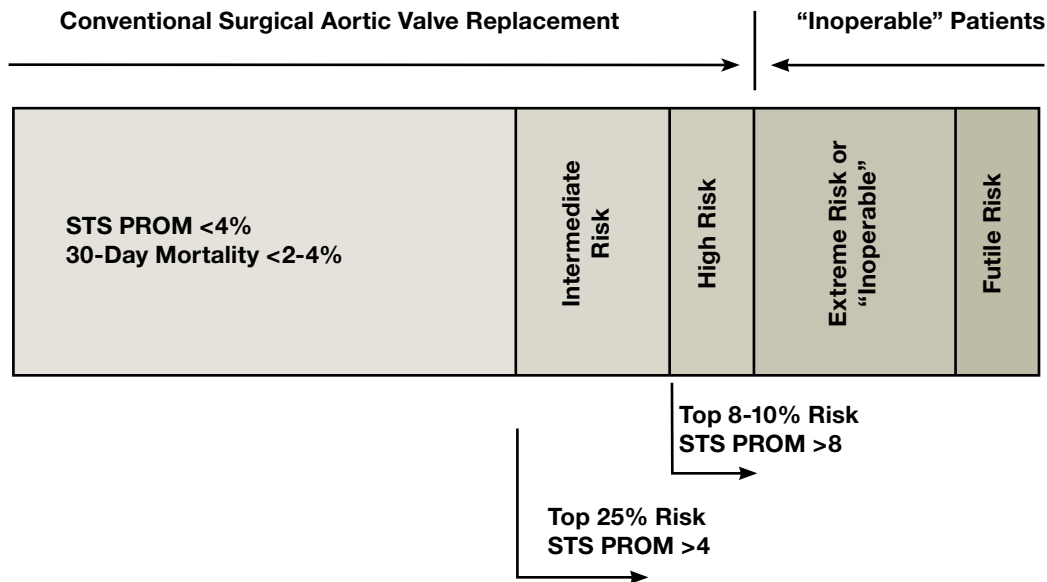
Conventional Surgical Aortic Valve Replacement

"Inoperable" Patients

STS PROM <4%
30-Day Mortality <2-4%

Intermediate Risk

High Risk

Extreme Risk or "Inoperable"

Futile Risk

Top 8-10% Risk
STS PROM >8

Top 25% Risk
STS PROM >4